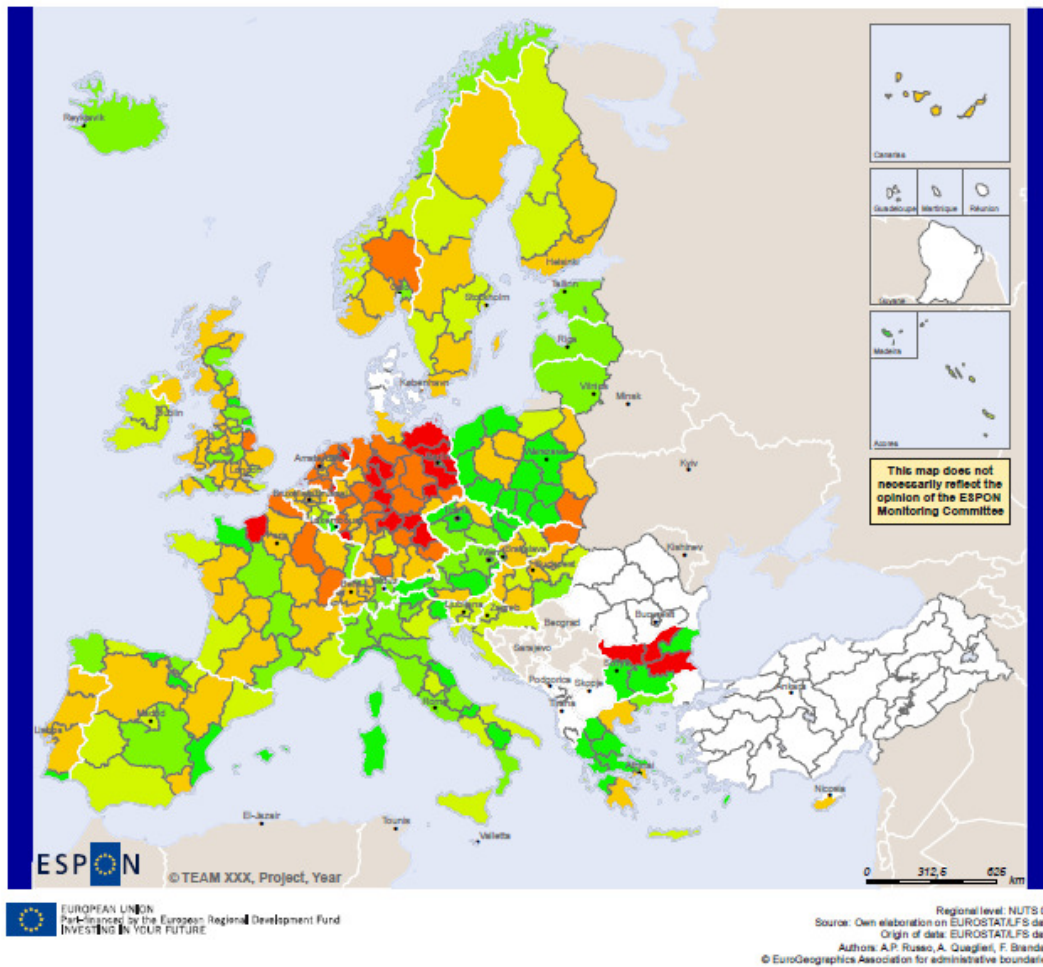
Reykjavik

Helsinki

Tallinn

Stockholm

Riga

København

Vilnius

Minsk

Dublin

Amsterdam

Warszawa

Kyiv

Bratislava

Budapest

Wien

Ljubljana

Zagreb

Chisinau

Bucuresti

Beograd

Sarajevo

Podgorica

Skopje

Sofia

Tirana

Roma

Athina

Ankara

Lisboa

Madrid

El-Jazair

Tounis

Valletta

Nicosia

Canarias

Guadeloupe

Martinique

Réunion

Guyane

Madeira

Açores

This map does not necessarily reflect the opinion of the ESPON Monitoring Committee

ESPON

© TEAM XXX, Project, Year

0 312,5 625 km

EUROPEAN UNION
Part-financed by the European Regional Development Fund
INVESTING IN YOUR FUTURE

Regional level: NUTS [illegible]
Source: Own elaboration on EUROSTAT/LFS da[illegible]
Origin of data: EUROSTAT/LFS da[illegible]
Authors: A.P. Russo, A. Quaglieri, F. Branda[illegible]
© EuroGeographics Association for administrative boundar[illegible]